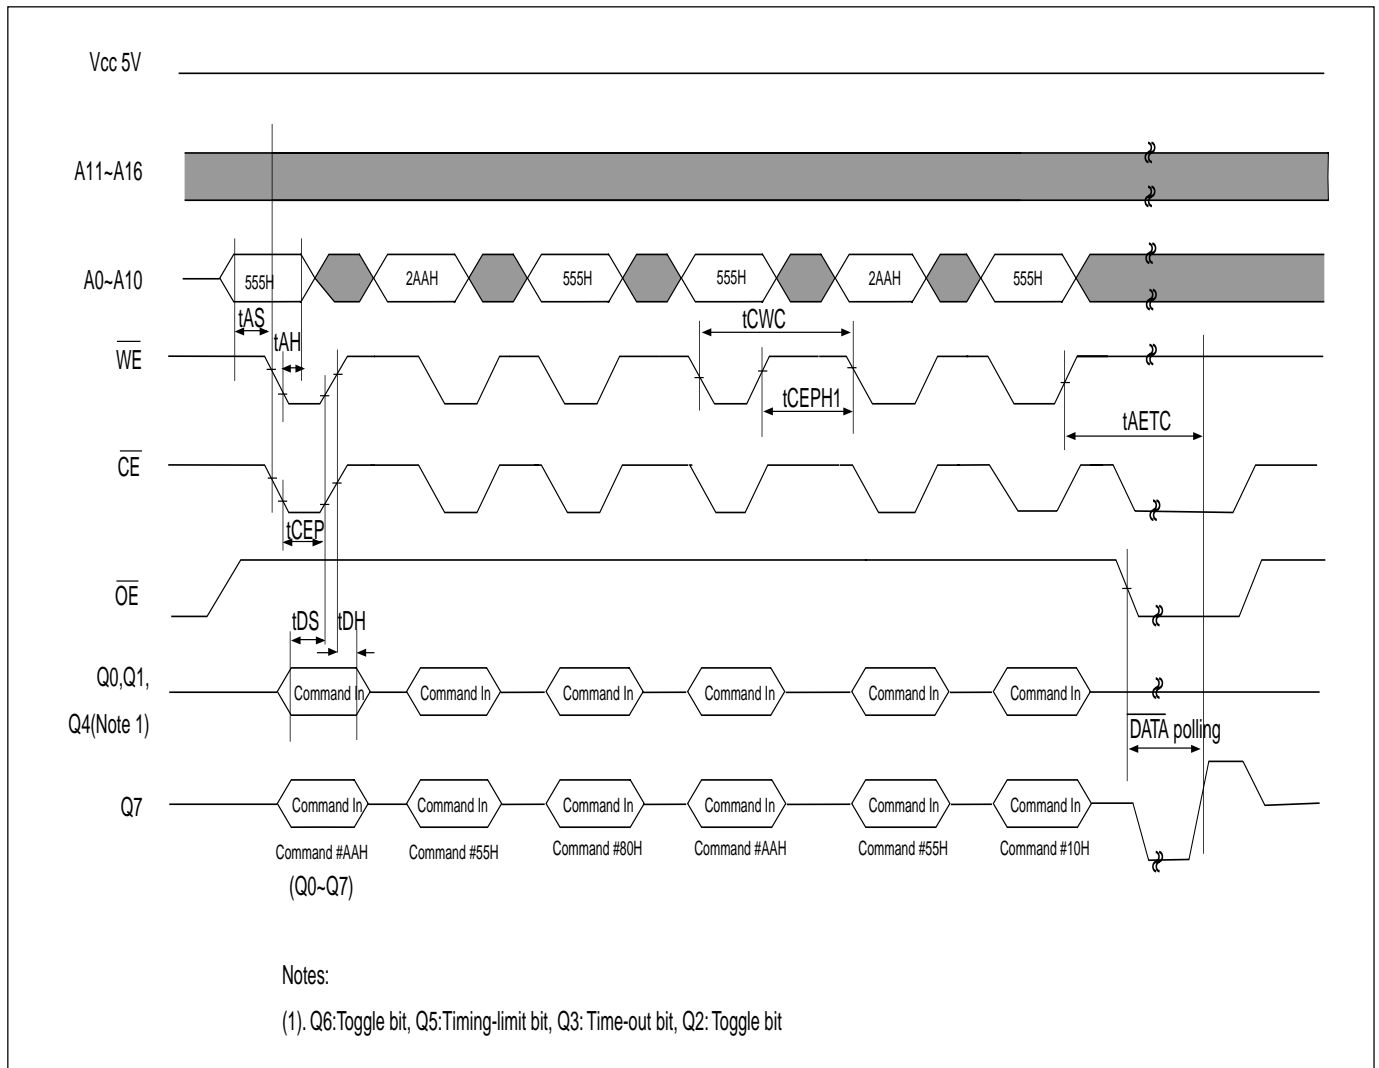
Vcc 5V

A11~A16

A0~A10

555H

2AAH

555H

555H

2AAH

555H

tAS

tAH

tCWC

$\overline{WE}$

tCEPH1

tAETC

$\overline{CE}$

tCEP

$\overline{OE}$

tDS

tDH

Q0,Q1, Q4(Note 1)

Command In

Command In

Command In

Command In

Command In

Command In

$\overline{DATA}$ polling

Q7

Command In

Command In

Command In

Command In

Command In

Command In

Command #AAH (Q0~Q7)

Command #55H

Command #80H

Command #AAH

Command #55H

Command #10H

Notes:

(1). Q6:Toggle bit, Q5:Timing-limit bit, Q3: Time-out bit, Q2: Toggle bit